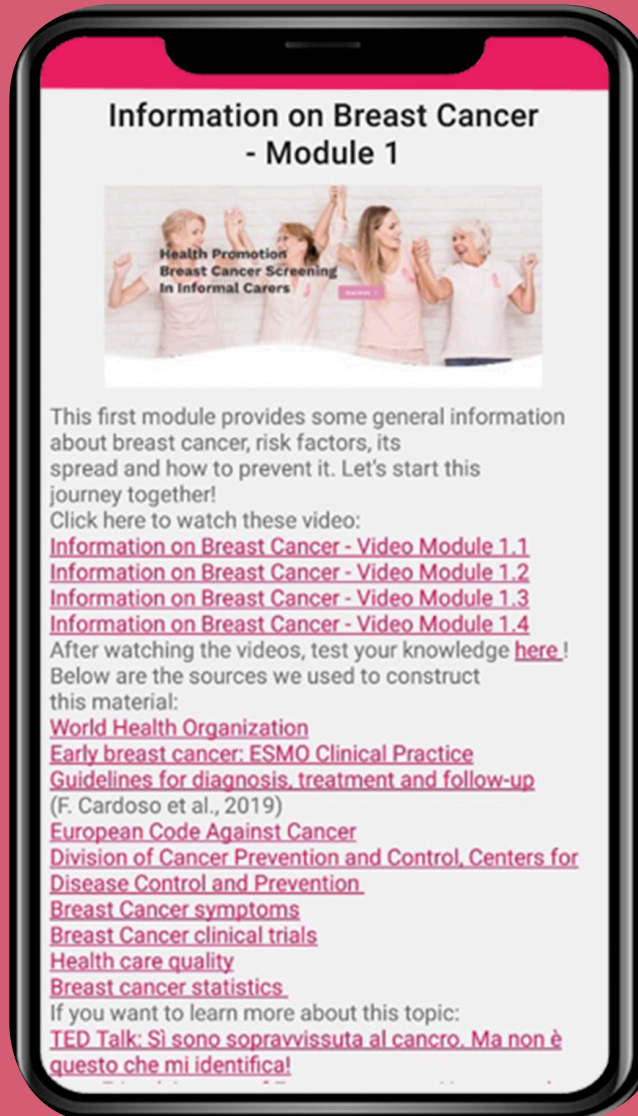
Information on Breast Cancer - Module 1

Health Promotion
Breast Cancer Screening
In Informal Carers

Read more

This first module provides some general information about breast cancer, risk factors, its spread and how to prevent it. Let's start this journey together!
Click here to watch these video:
Information on Breast Cancer - Video Module 1.1
Information on Breast Cancer - Video Module 1.2
Information on Breast Cancer - Video Module 1.3
Information on Breast Cancer - Video Module 1.4
After watching the videos, test your knowledge here !
Below are the sources we used to construct this material:
World Health Organization
Early breast cancer: ESMO Clinical Practice Guidelines for diagnosis, treatment and follow-up
(F. Cardoso et al., 2019)
European Code Against Cancer
Division of Cancer Prevention and Control, Centers for Disease Control and Prevention
Breast Cancer symptoms
Breast Cancer clinical trials
Health care quality
Breast cancer statistics
If you want to learn more about this topic:
TED Talk: Sì sono sopravvissuta al cancro. Ma non è questo che mi identifica!
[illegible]